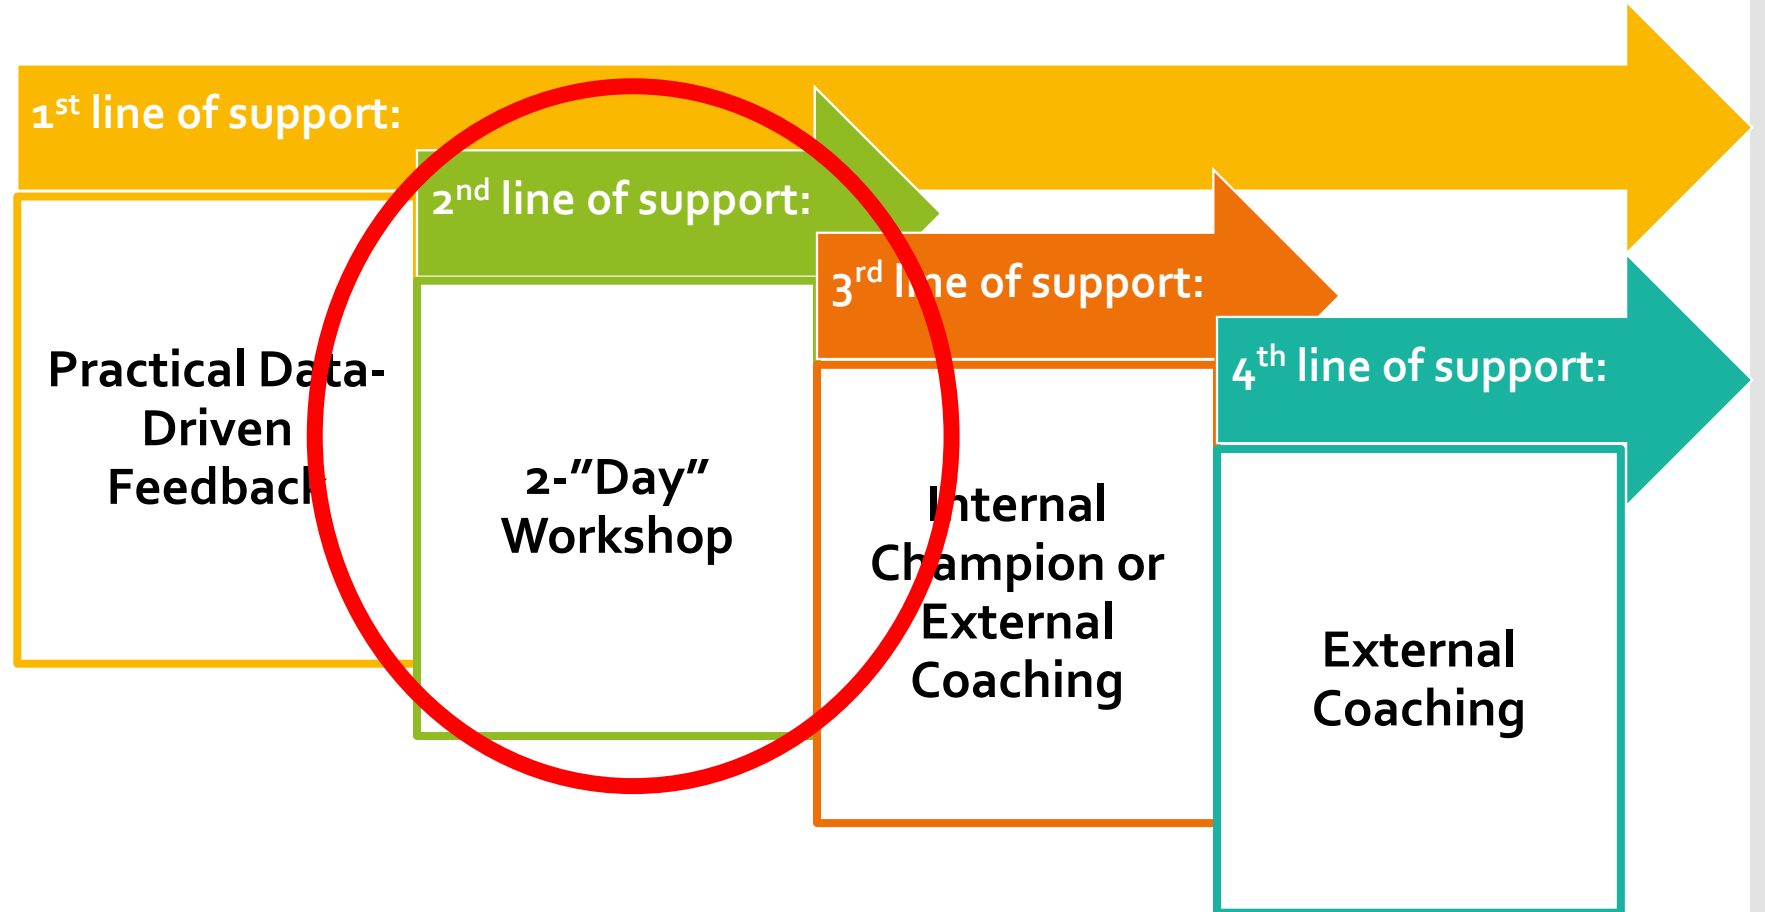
$1^{st}$ line of support:

Practical Data-Driven Feedback

$2^{nd}$ line of support:

2-"Day" Workshop

$3^{rd}$ line of support:

Internal Champion or External Coaching

$4^{th}$ line of support:

External Coaching